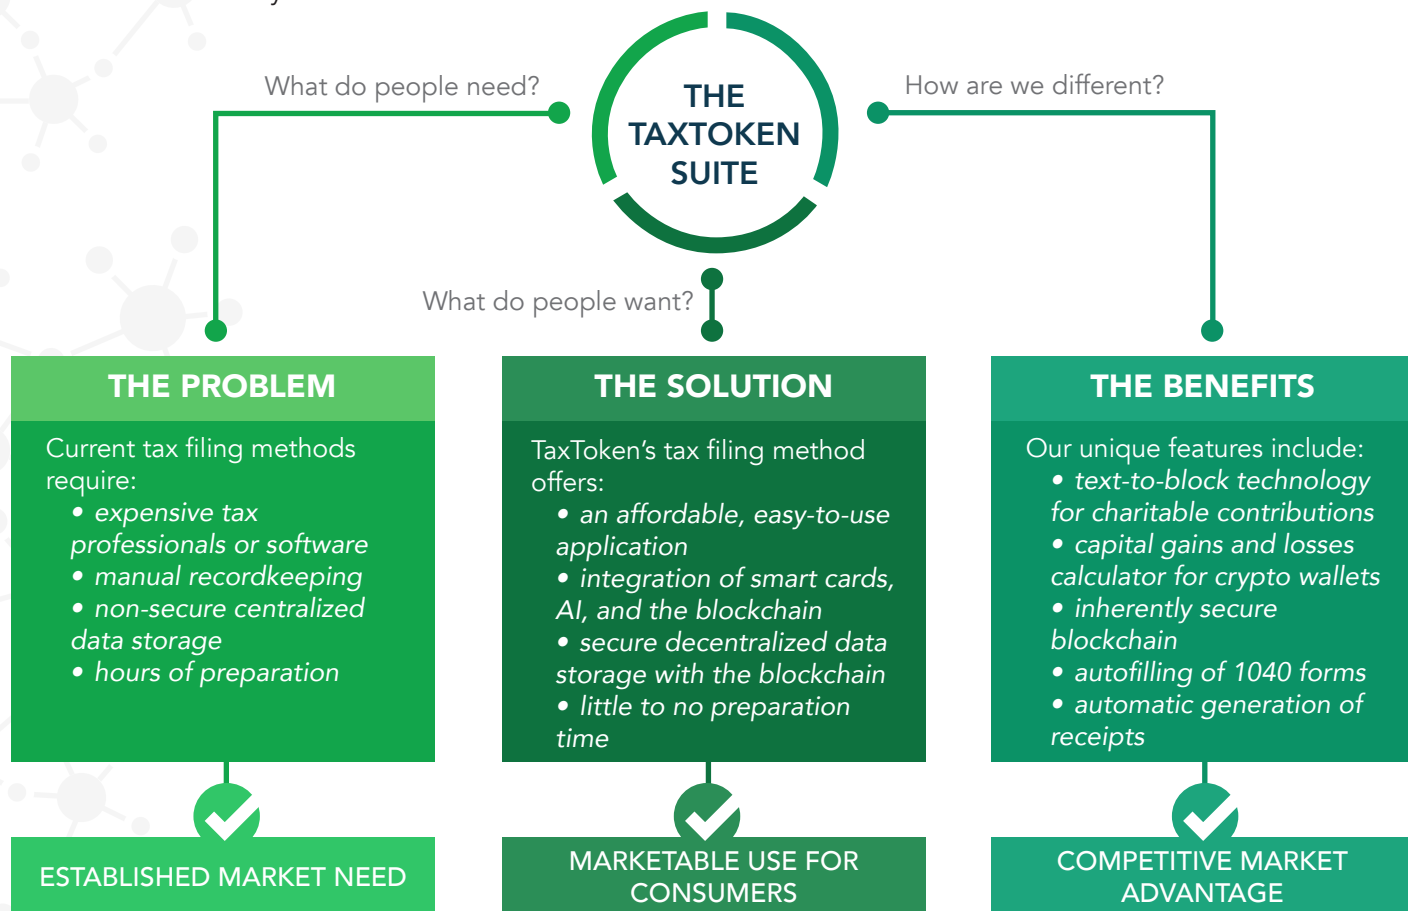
THE TAXTOKEN SUITE

What do people need?

How are we different?

What do people want?

THE PROBLEM

Current tax filing methods require:
• expensive tax professionals or software
• manual recordkeeping
• non-secure centralized data storage
• hours of preparation

THE SOLUTION

TaxToken's tax filing method offers:
• an affordable, easy-to-use application
• integration of smart cards, AI, and the blockchain
• secure decentralized data storage with the blockchain
• little to no preparation time

THE BENEFITS

Our unique features include:
• text-to-block technology for charitable contributions
• capital gains and losses calculator for crypto wallets
• inherently secure blockchain
• autofilling of 1040 forms
• automatic generation of receipts

ESTABLISHED MARKET NEED

MARKETABLE USE FOR CONSUMERS

COMPETITIVE MARKET ADVANTAGE